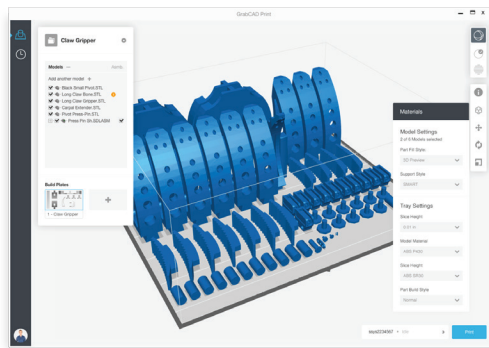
GrabCAD Print

Claw Gripper

Models
Add another model +
Black Small Pivot.STL
Long Claw Bone.STL
Long Claw Gripper.STL
Carpal Extender.STL
Pivot Press-Pin.STL
Press Pin 5h.SDLASM

Build Plates
1 - Claw Gripper
+

Materials

Model Settings
2 of 6 Models selected
Part Fill Style
Support Style

Tray Settings
Slice Height
Model Material
Slice Height
Part Build Style

Print